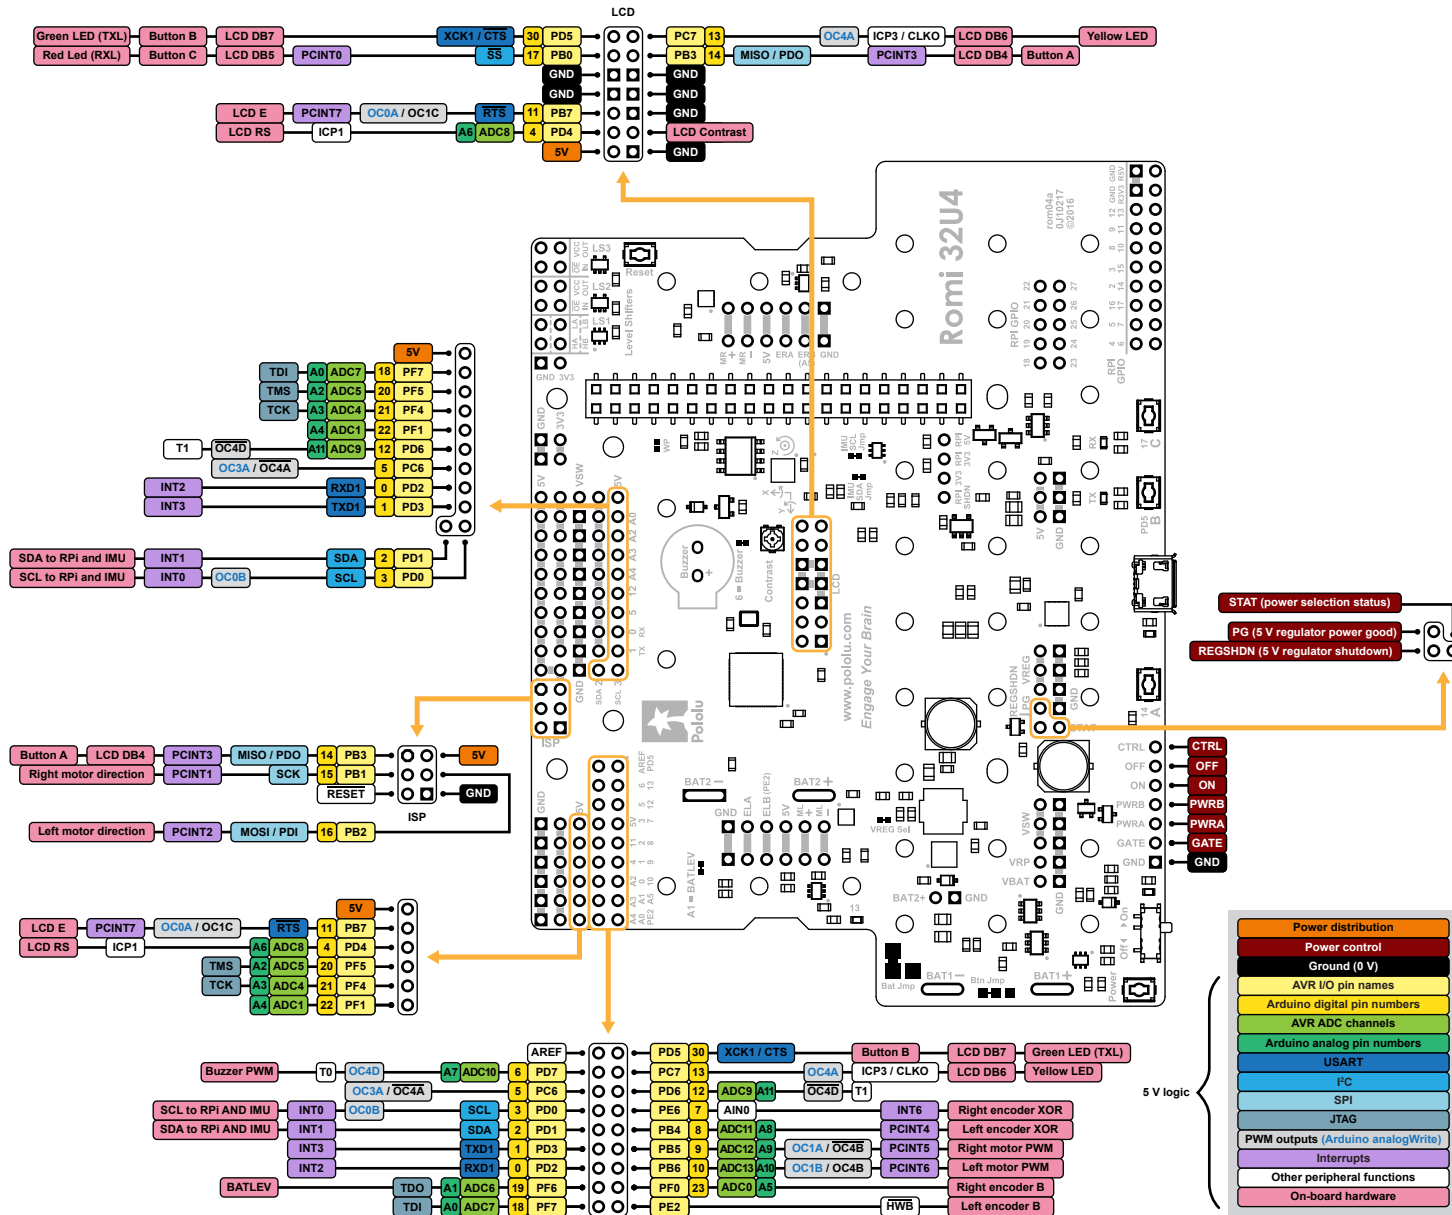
LCD

Green LED (TXL) | Button B | LCD DB7 | XCK1 / CTS | 30 | PD5
Red Led (RXL) | Button C | LCD DB5 | PCINT0 | SS | 17 | PB0
GND
GND
LCD E | PCINT7 | OC0A / OC1C | RTS | 11 | PB7
LCD RS | ICP1 | A6 | ADC8 | 4 | PD4
5V

PC7 | 13 | OC4A | ICP3 / CLKO | LCD DB6 | Yellow LED
PB3 | 14 | MISO / PDO | PCINT3 | LCD DB4 | Button A
GND
GND
GND
LCD Contrast
GND

5V
TDI | A0 | ADC7 | 18 | PF7
TMS | A2 | ADC5 | 20 | PF5
TCK | A3 | ADC4 | 21 | PF4
A4 | ADC1 | 22 | PF1
T1 | OC4D | A11 | ADC9 | 12 | PD6
OC3A / OC4A | 5 | PC6
INT2 | RXD1 | 0 | PD2
INT3 | TXD1 | 1 | PD3

SDA to RPi and IMU | INT1 | SDA | 2 | PD1
SCL to RPi and IMU | INT0 | OC0B | SCL | 3 | PD0

Button A | LCD DB4 | PCINT3 | MISO / PDO | 14 | PB3
Right motor direction | PCINT1 | SCK | 15 | PB1
RESET
Left motor direction | PCINT2 | MOSI / PDI | 16 | PB2
5V
GND
ISP

5V
LCD E | PCINT7 | OC0A / OC1C | RTS | 11 | PB7
LCD RS | ICP1 | A6 | ADC8 | 4 | PD4
TMS | A2 | ADC5 | 20 | PF5
TCK | A3 | ADC4 | 21 | PF4
A4 | ADC1 | 22 | PF1

Romi 32U4
rom04a 0J10217 ©2016
Reset
Level Shifters
LS3 LS2 LS1
RPI GPIO
www.pololu.com
Engage Your Brain
Pololu
Buzzer
Contrast
LCD
ISP
BAT2− BAT2+
BAT1− BAT1+
Bat Jmp
Btn Jmp
Power
VREG Sel
GND 3V3
GND 5V VSW
SDA SCL
A1 = BATLEV
ELA ELB (PE2)
MR+ MR− 5V ERA ERB (A7) GND
ML+ ML−
VRP VBAT
REGSHDN PG VREG
Off On

STAT (power selection status)
PG (5 V regulator power good)
REGSHDN (5 V regulator shutdown)

CTRL | CTRL
OFF | OFF
ON | ON
PWRB | PWRB
PWRA | PWRA
GATE | GATE
GND | GND

AREF
Buzzer PWM | T0 | OC4D | A7 | ADC10 | 6 | PD7
OC3A / OC4A | 5 | PC6
SCL to RPi AND IMU | INT0 | OC0B | SCL | 3 | PD0
SDA to RPi AND IMU | INT1 | SDA | 2 | PD1
INT3 | TXD1 | 1 | PD3
INT2 | RXD1 | 0 | PD2
BATLEV | TDO | A1 | ADC6 | 19 | PF6
TDI | A0 | ADC7 | 18 | PF7

PD5 | 30 | XCK1 / CTS | Button B | LCD DB7 | Green LED (TXL)
PC7 | 13 | OC4A | ICP3 / CLKO | LCD DB6 | Yellow LED
PD6 | 12 | ADC9 | A11 | OC4D | T1
PE6 | 7 | AIN0 | INT6 | Right encoder XOR
PB4 | 8 | ADC11 | A8 | PCINT4 | Left encoder XOR
PB5 | 9 | ADC12 | A9 | OC1A / OC4B | PCINT5 | Right motor PWM
PB6 | 10 | ADC13 | A10 | OC1B / OC4B | PCINT6 | Left motor PWM
PF0 | 23 | ADC0 | A5 | Right encoder B
PE2 | HWB | Left encoder B

5 V logic
Power distribution
Power control
Ground (0 V)
AVR I/O pin names
Arduino digital pin numbers
AVR ADC channels
Arduino analog pin numbers
USART
I²C
SPI
JTAG
PWM outputs (Arduino analogWrite)
Interrupts
Other peripheral functions
On-board hardware